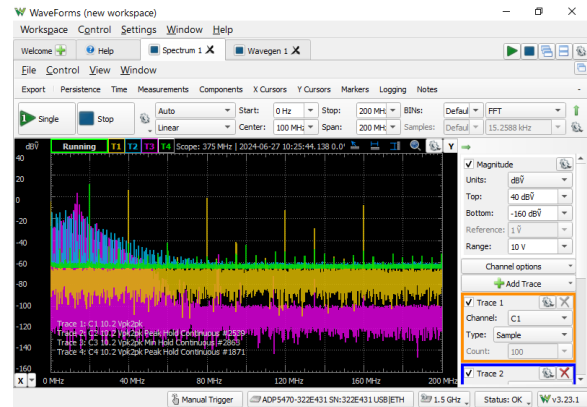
WaveForms (new workspace)
Workspace Control Settings Window Help
Welcome Help Spectrum 1 Wavegen 1
File Control View Window
Export Persistence Time Measurements Components X Cursors Y Cursors Markers Logging Notes
Single Stop
Auto
Linear
Start: 0 Hz
Center: 100 MHz
Stop: 200 MHz
Span: 200 MHz
BINs: Default
Samples: Default
FFT
15.2588 kHz
dBV
Running T1 T2 T3 T4 Scope: 375 MHz 2024-06-27 10:25:44.138 0.0'
40
20
0
-20
-40
-60
-80
-100
-120
-140
-160
Trace 1: C1 10.2 Vpk2pk
Trace 2: C2 10.2 Vpk2pk Peak Hold Continuous #2539
Trace 3: C3 10.2 Vpk2pk Min Hold Continuous #2863
Trace 4: C4 10.2 Vpk2pk Peak Hold Continuous #1871
X 0 MHz 40 MHz 80 MHz 120 MHz 160 MHz 200 MHz
Y
Magnitude
Units: dBV
Top: 40 dBV
Bottom: -160 dBV
Reference: 1 V
Range: 10 V
Channel options
Add Trace
Trace 1
Channel: C1
Type: Sample
Count: 100
Trace 2
Manual Trigger ADP5470-322E431 SN:322E431 USB|ETH 1.5 GHz Status: OK V3.23.1